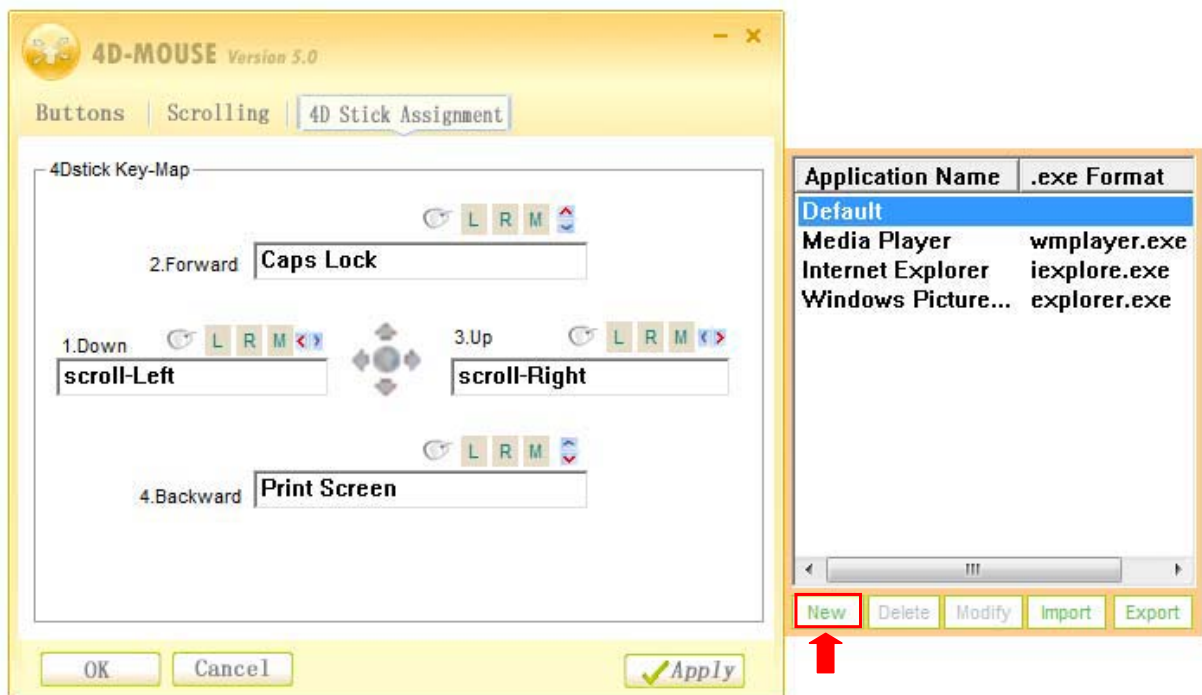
4D-MOUSE Version 5.0

Buttons | Scrolling | 4D Stick Assignment

4Dstick Key-Map

L R M

2.Forward Caps Lock

1.Down L R M

scroll-Left

3.Up L R M

scroll-Right

L R M

4.Backward Print Screen

OK Cancel Apply

| Application Name | .exe Format |
|---|---|
| Default | |
| Media Player | wmplayer.exe |
| Internet Explorer | iexplore.exe |
| Windows Picture... | explorer.exe |

New Delete Modify Import Export